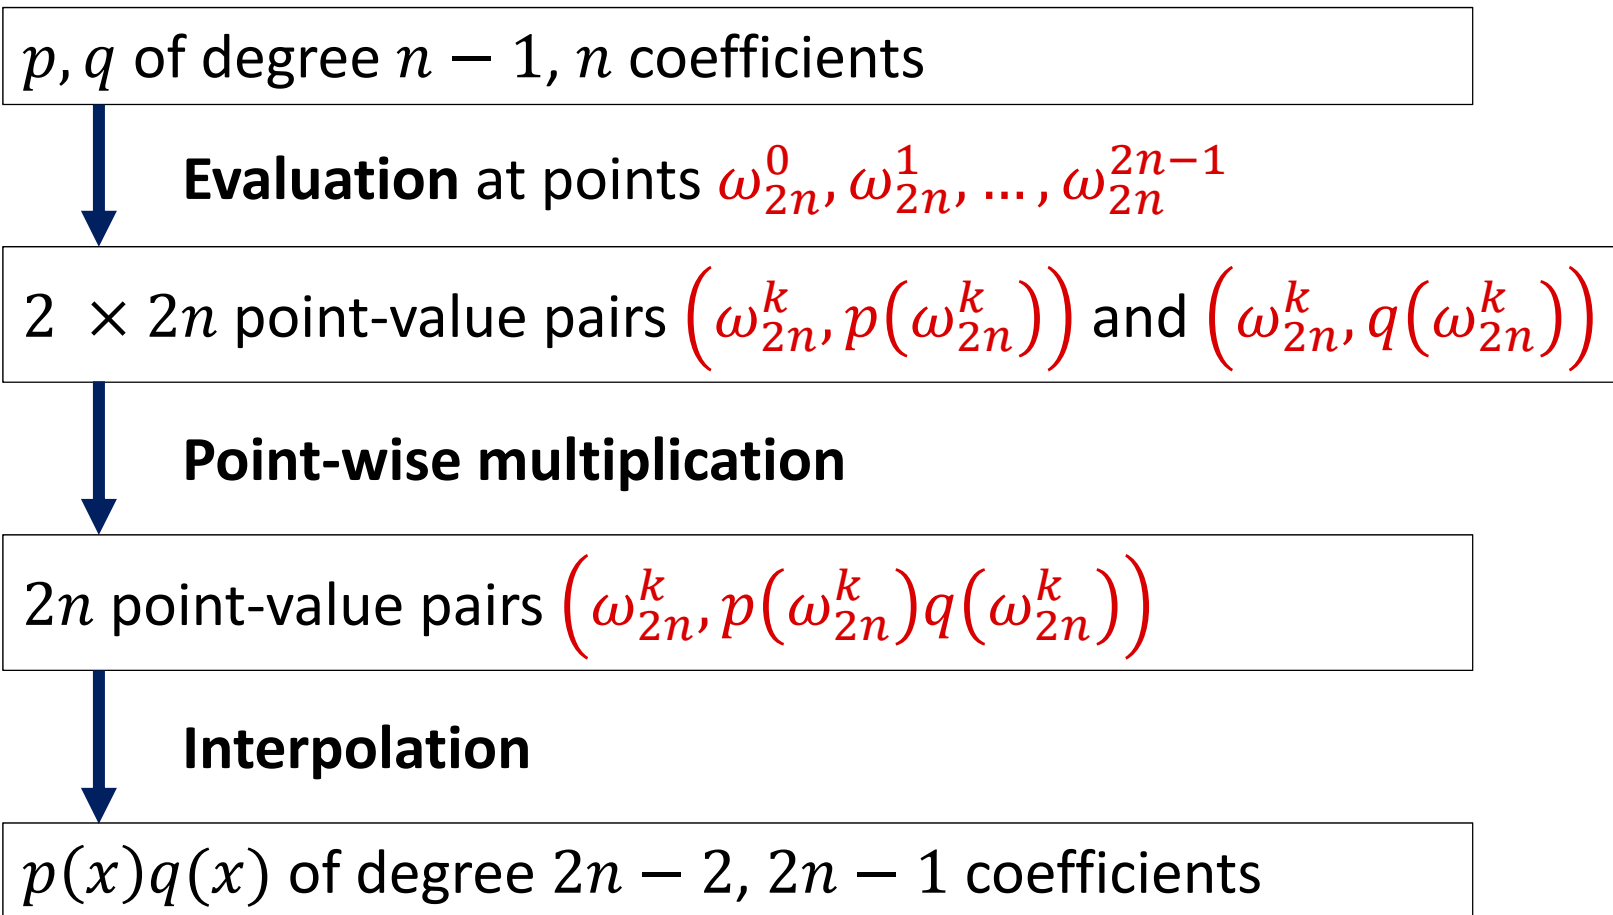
$p, q$ of degree $n-1$, $n$ coefficients

**Evaluation** at points $\omega_{2n}^{0}, \omega_{2n}^{1}, \ldots, \omega_{2n}^{2n-1}$

$2 \times 2n$ point-value pairs $\left(\omega_{2n}^{k}, p\left(\omega_{2n}^{k}\right)\right)$ and $\left(\omega_{2n}^{k}, q\left(\omega_{2n}^{k}\right)\right)$

**Point-wise multiplication**

$2n$ point-value pairs $\left(\omega_{2n}^{k}, p\left(\omega_{2n}^{k}\right)q\left(\omega_{2n}^{k}\right)\right)$

**Interpolation**

$p(x)q(x)$ of degree $2n-2$, $2n-1$ coefficients